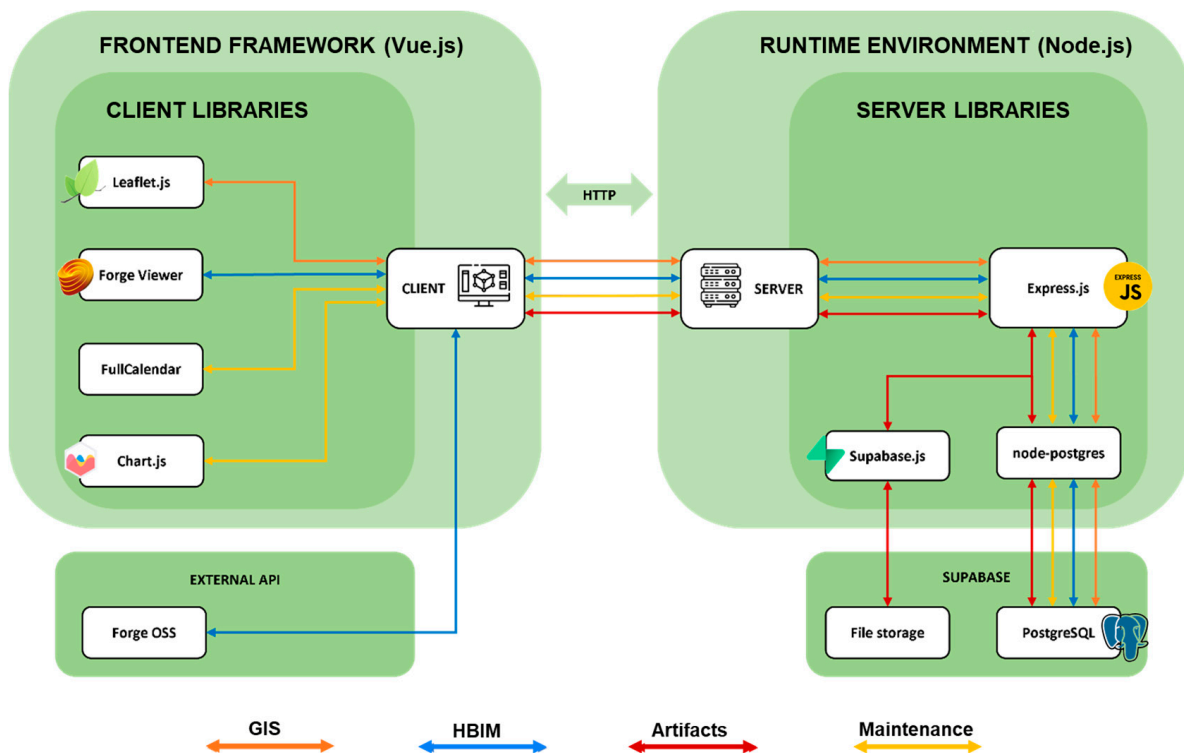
FRONTEND FRAMEWORK (Vue.js)

CLIENT LIBRARIES

Leaflet.js

Forge Viewer

FullCalendar

Chart.js

CLIENT

HTTP

RUNTIME ENVIRONMENT (Node.js)

SERVER LIBRARIES

SERVER

Express.js

EXPRESS JS

Supabase.js

node-postgres

EXTERNAL API

Forge OSS

SUPABASE

File storage

PostgreSQL

GIS

HBIM

Artifacts

Maintenance